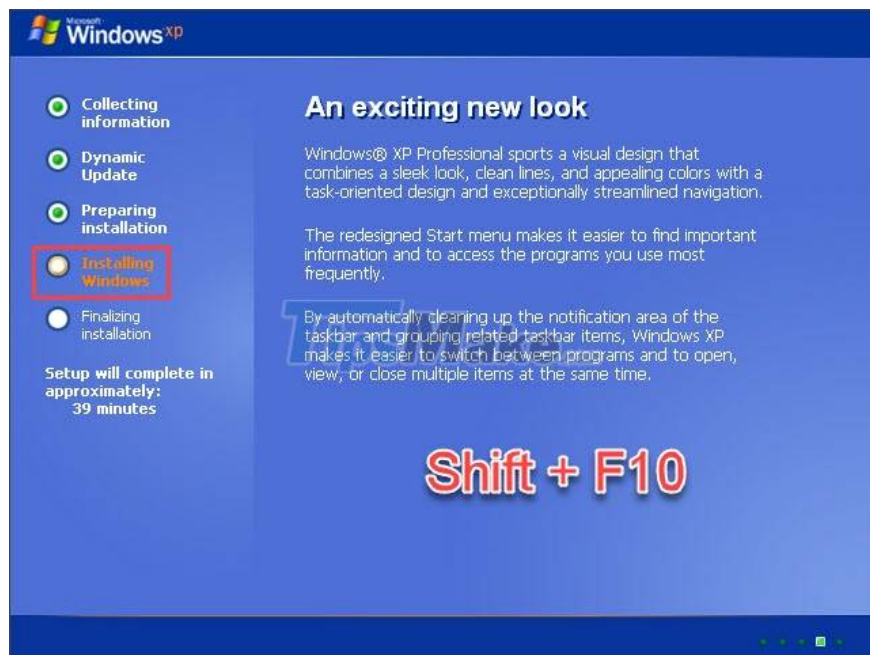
Microsoft Windows xp

Collecting information

Dynamic Update

Preparing installation

Installing Windows

Finalizing installation

Setup will complete in approximately: 39 minutes

An exciting new look

Windows® XP Professional sports a visual design that combines a sleek look, clean lines, and appealing colors with a task-oriented design and exceptionally streamlined navigation.

The redesigned Start menu makes it easier to find important information and to access the programs you use most frequently.

By automatically cleaning up the notification area of the taskbar and grouping related taskbar items, Windows XP makes it easier to switch between programs and to open, view, or close multiple items at the same time.

Shift + F10